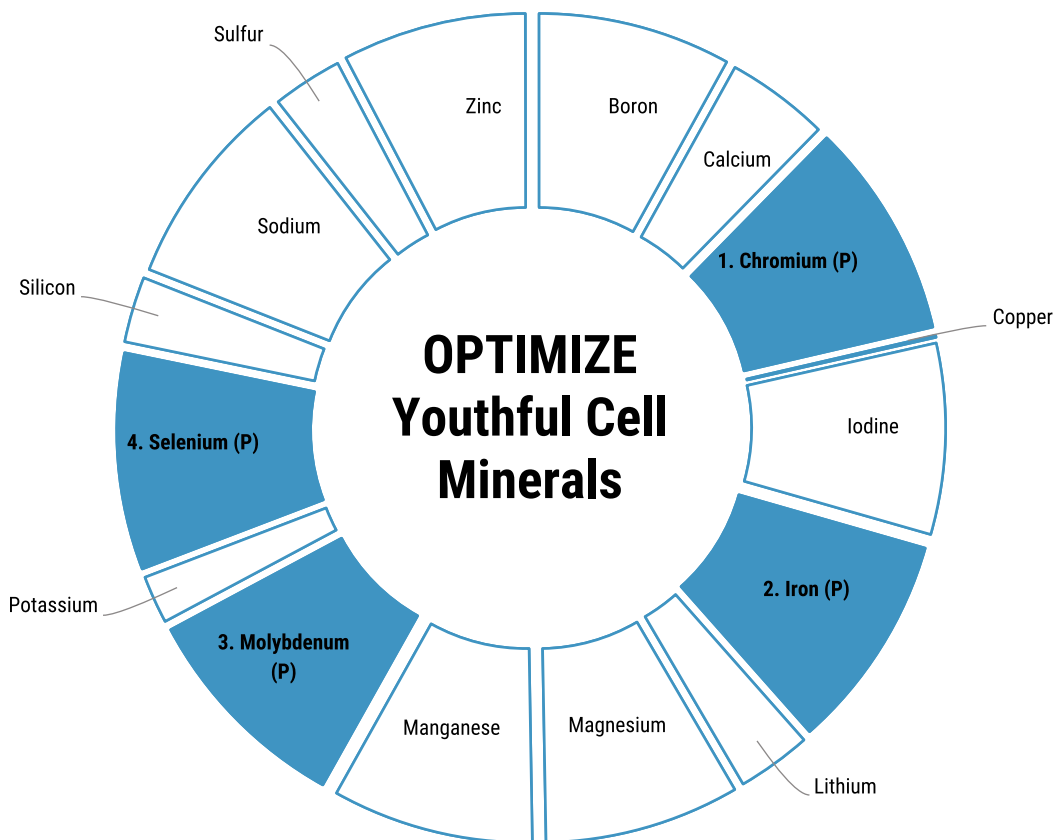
OPTIMIZE Youthful Cell Minerals

Boron

Calcium

1. Chromium (P)

Copper

Iodine

2. Iron (P)

Lithium

Magnesium

Manganese

3. Molybdenum (P)

Potassium

4. Selenium (P)

Silicon

Sodium

Sulfur

Zinc